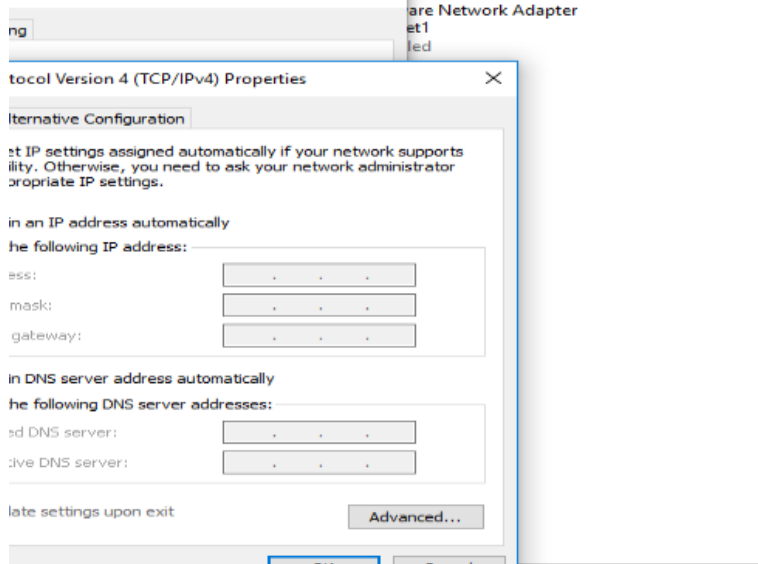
ng

are Network Adapter
et1
led

tocol Version 4 (TCP/IPv4) Properties

lternative Configuration

et IP settings assigned automatically if your network supports ility. Otherwise, you need to ask your network administrator propriate IP settings.

in an IP address automatically

he following IP address:

ess:

mask:

gateway:

in DNS server address automatically

he following DNS server addresses:

ed DNS server:

tive DNS server:

late settings upon exit

Advanced...